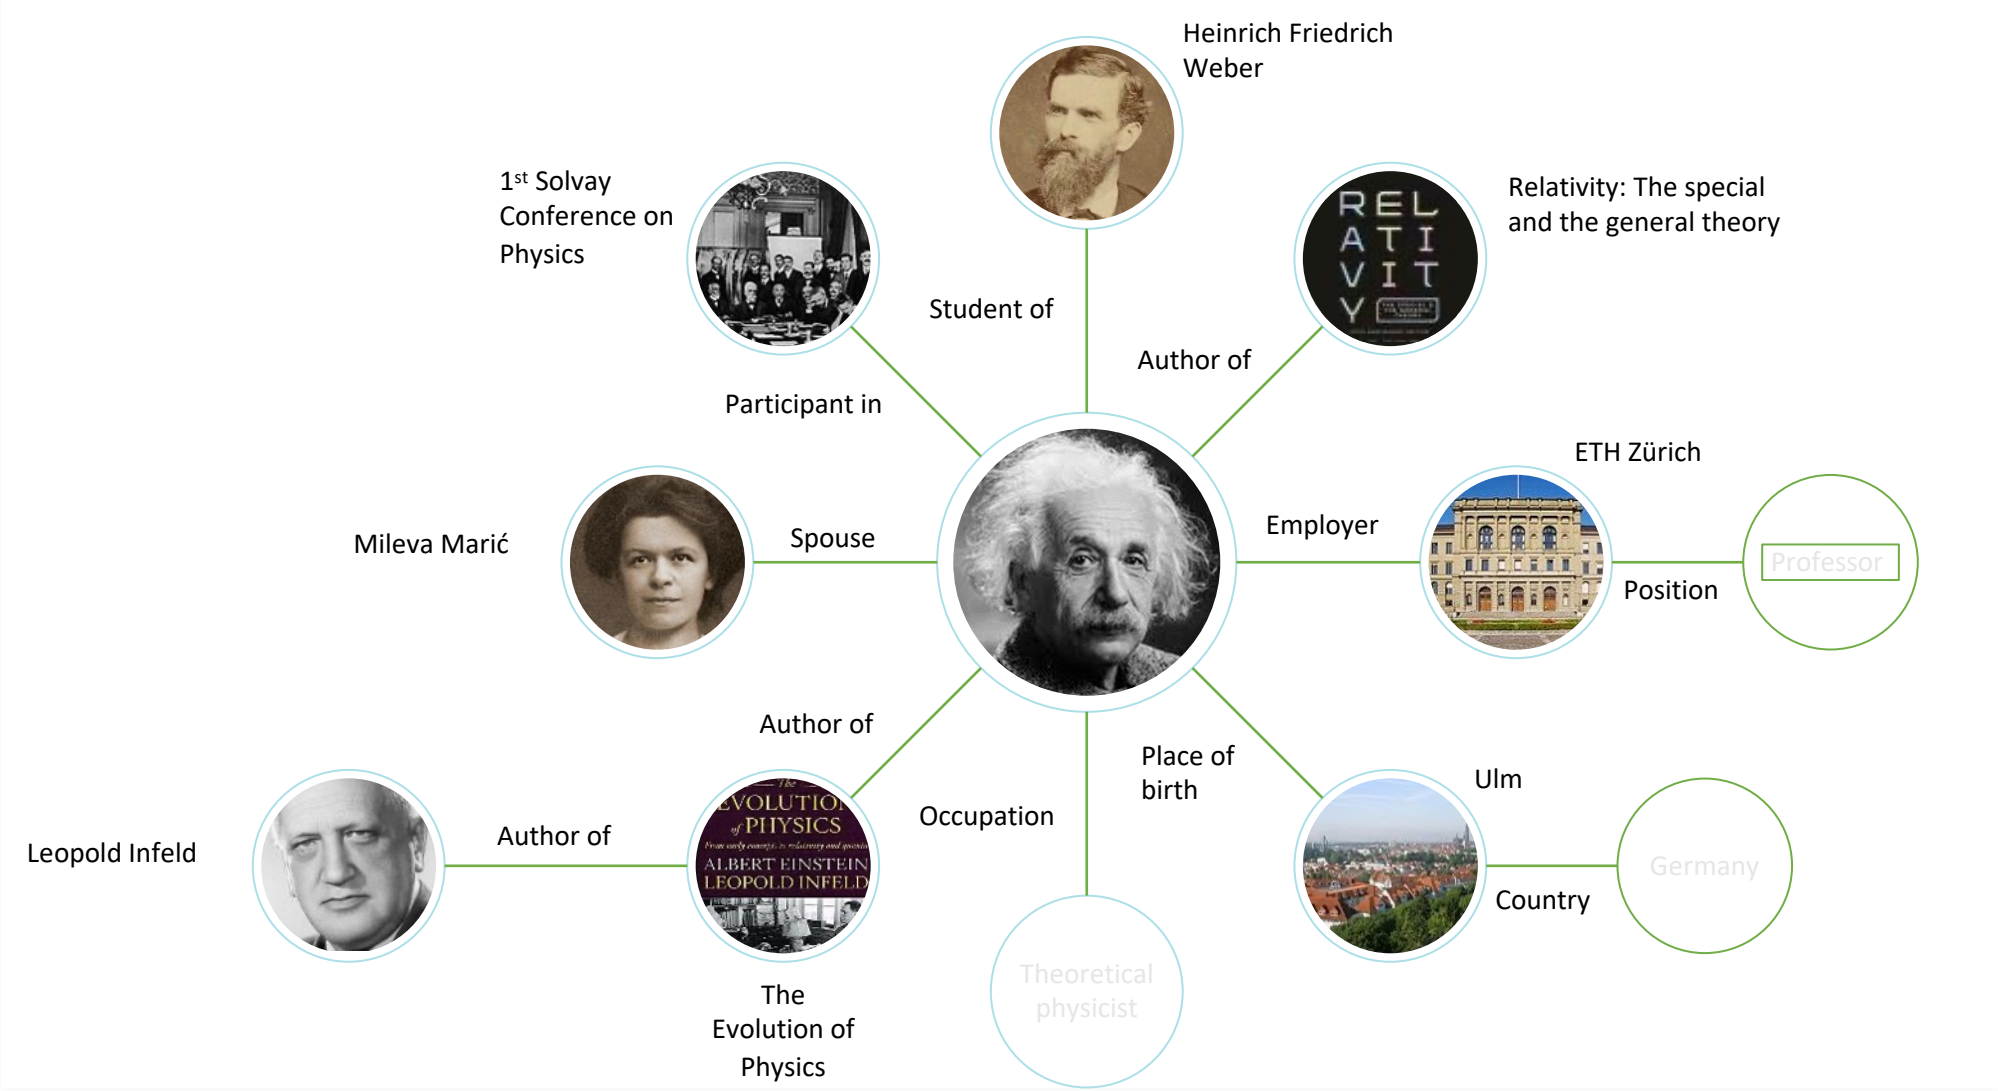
Heinrich Friedrich Weber

1st Solvay Conference on Physics

REL
ATI
VIT
Y

Relativity: The special and the general theory

Student of

Author of

Participant in

ETH Zürich

Mileva Marić

Spouse

Employer

Professor

Position

Author of

Place of birth

Ulm

The
EVOLUTION
of PHYSICS
ALBERT EINSTEIN
LEOPOLD INFELD

Occupation

Leopold Infeld

Author of

Germany

Country

Theoretical physicist

The Evolution of Physics